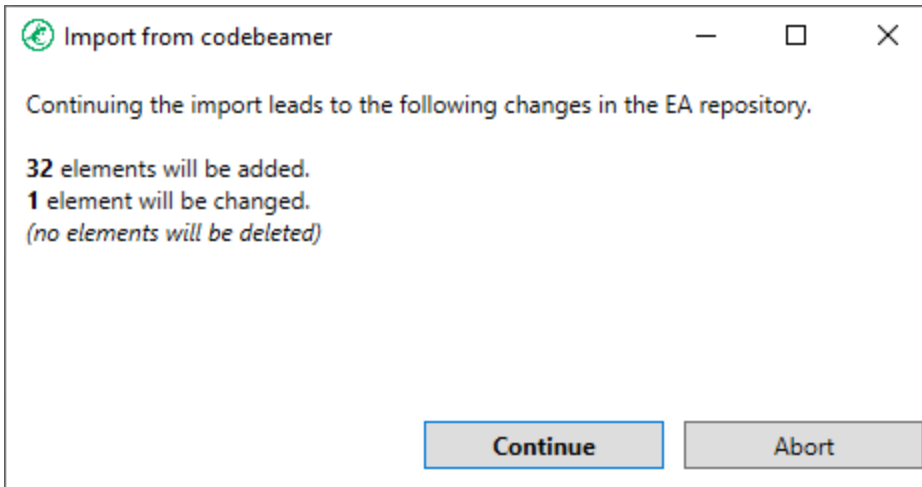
Import from codebeamer

Continuing the import leads to the following changes in the EA repository.

**32** elements will be added.
**1** element will be changed.
*(no elements will be deleted)*

Continue

Abort